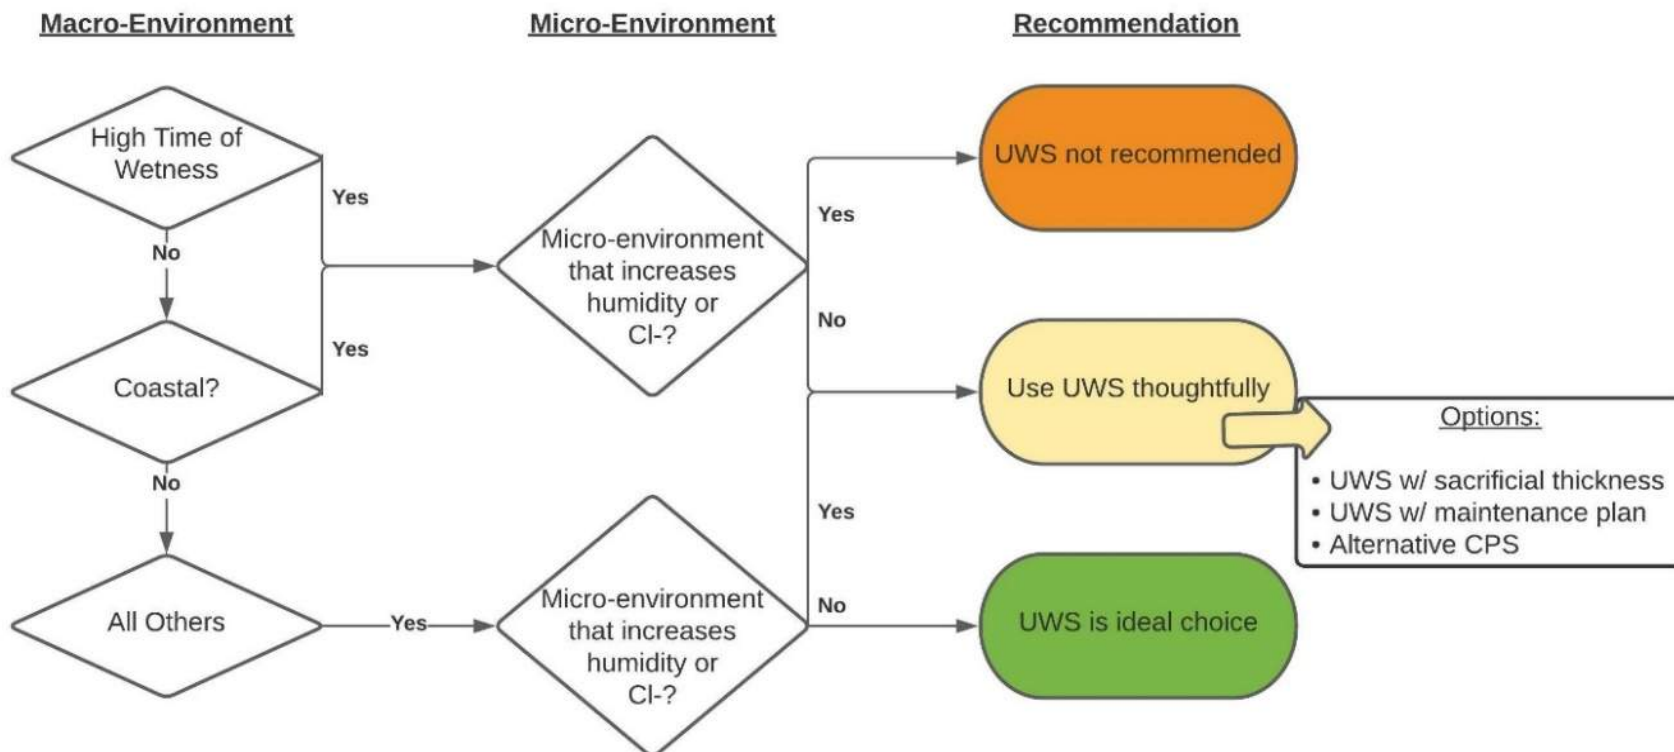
Macro-Environment

Micro-Environment

Recommendation

High Time of Wetness

Yes

No

Coastal?

Yes

No

All Others

Yes

Micro-environment that increases humidity or Cl-?

Yes

No

Micro-environment that increases humidity or Cl-?

Yes

No

UWS not recommended

Use UWS thoughtfully

Options:

• UWS w/ sacrificial thickness
• UWS w/ maintenance plan
• Alternative CPS

UWS is ideal choice